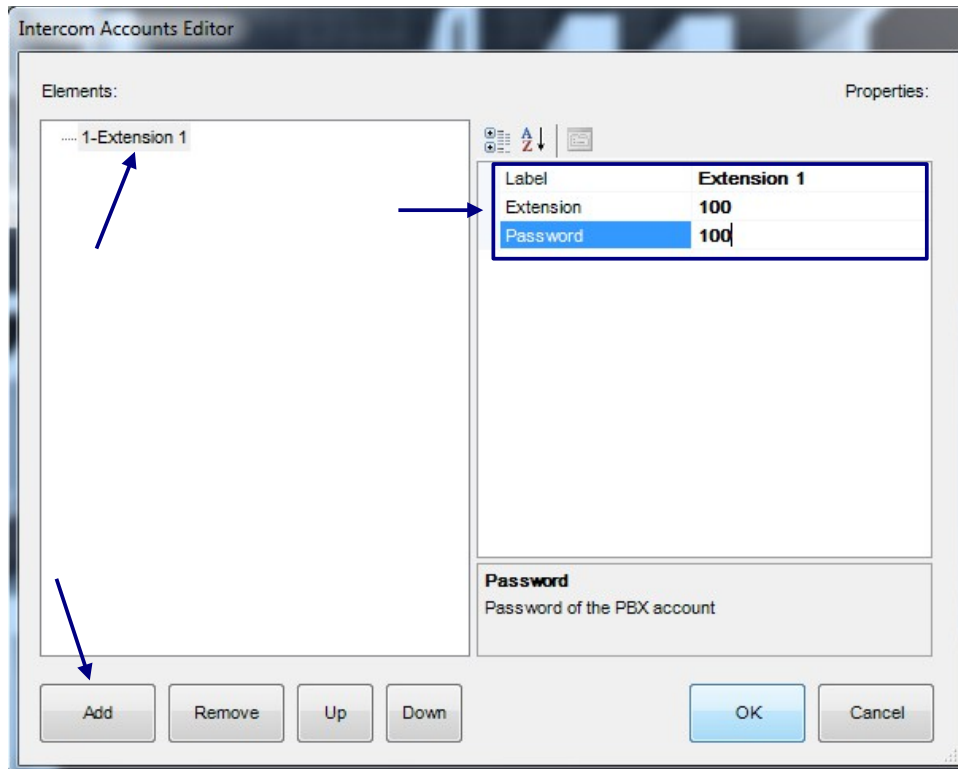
Intercom Accounts Editor

Elements:

Properties:

1-Extension 1

| Label | Extension 1 |
|---|---|
| Extension | 100 |
| Password | 100 |

Password
Password of the PBX account

Add Remove Up Down

OK Cancel